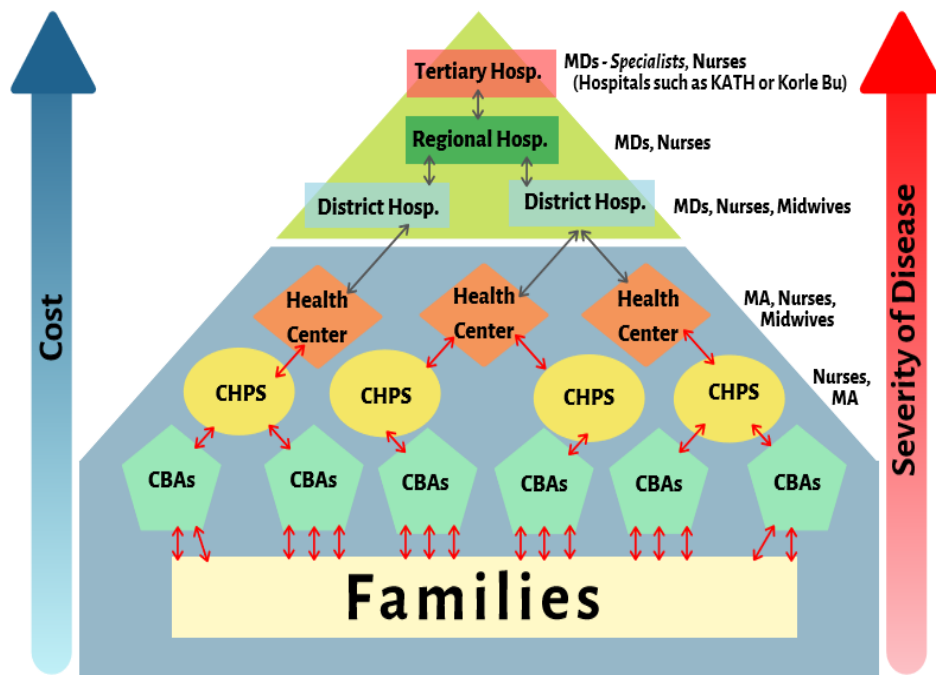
Cost

Tertiary Hosp.

MDs - Specialists, Nurses (Hospitals such as KATH or Korle Bu)

Regional Hosp.

MDs, Nurses

District Hosp.

District Hosp.

MDs, Nurses, Midwives

Health Center

Health Center

Health Center

MA, Nurses, Midwives

CHPS

CHPS

CHPS

CHPS

Nurses, MA

CBAs

CBAs

CBAs

CBAs

CBAs

CBAs

Families

Severity of Disease